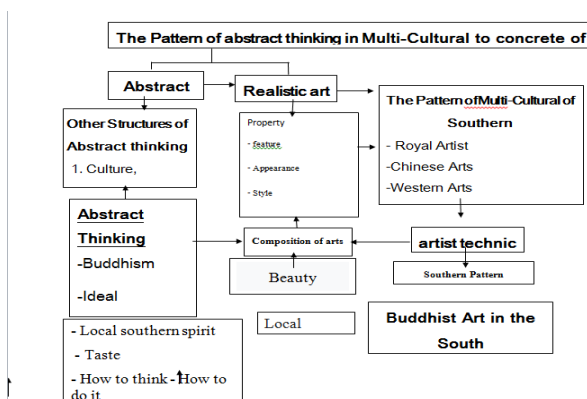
The Pattern of abstract thinking in Multi-Cultural to concrete of

Abstract

Realistic art

The Pattern of Multi-Cultural of Southern
- Royal Artist
-Chinese Arts
-Western Arts

Other Structures of Abstract thinking
1. Culture,

Property
- feature
- Appearance
- Style

Abstract Thinking
-Buddhism
-Ideal

Composition of arts

artist technic

Beauty

Southern Pattern

Local

Buddhist Art in the South

- Local southern spirit
- Taste
- How to think - How to do it